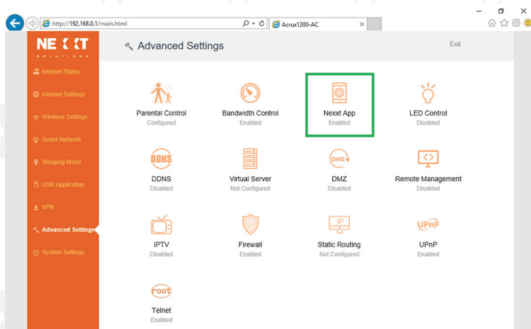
http://192.168.0.1/main.html
Acrux1200-AC

NEXXT
SOLUTIONS

Advanced Settings

Exit

Internet Status
Internet Settings
Wireless Settings
Guest Network
Sleeping Mode
USB Application
VPN
Advanced Settings
System Settings

Parental Control
Configured

Bandwidth Control
Enabled

Nexxt App
Enabled

LED Control
Disabled

DDNS
DDNS
Disabled

Virtual Server
Not Configured

DMZ
DMZ
Disabled

Remote Management
Disabled

IPTV
Disabled

Firewall
Enabled

Static Routing
Not Configured

UPnP
UPnP
Enabled

root
Telnet
Enabled